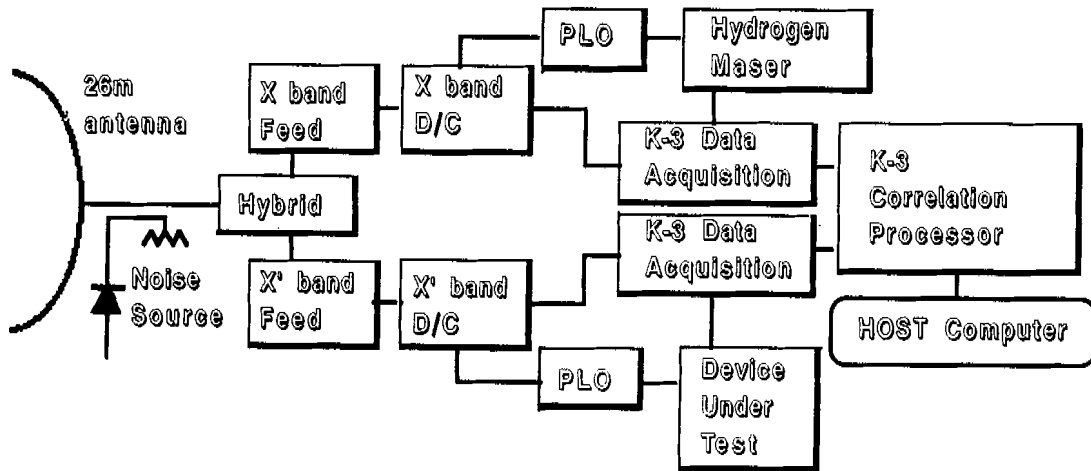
26m antenna

X band Feed

X band D/C

PLO

Hydrogen Maser

K-3 Data Acquisition

K-3 Correlation Processor

Hybrid

Noise Source

K-3 Data Acquisition

X' band Feed

X' band D/C

HOST Computer

PLO

Device Under Test